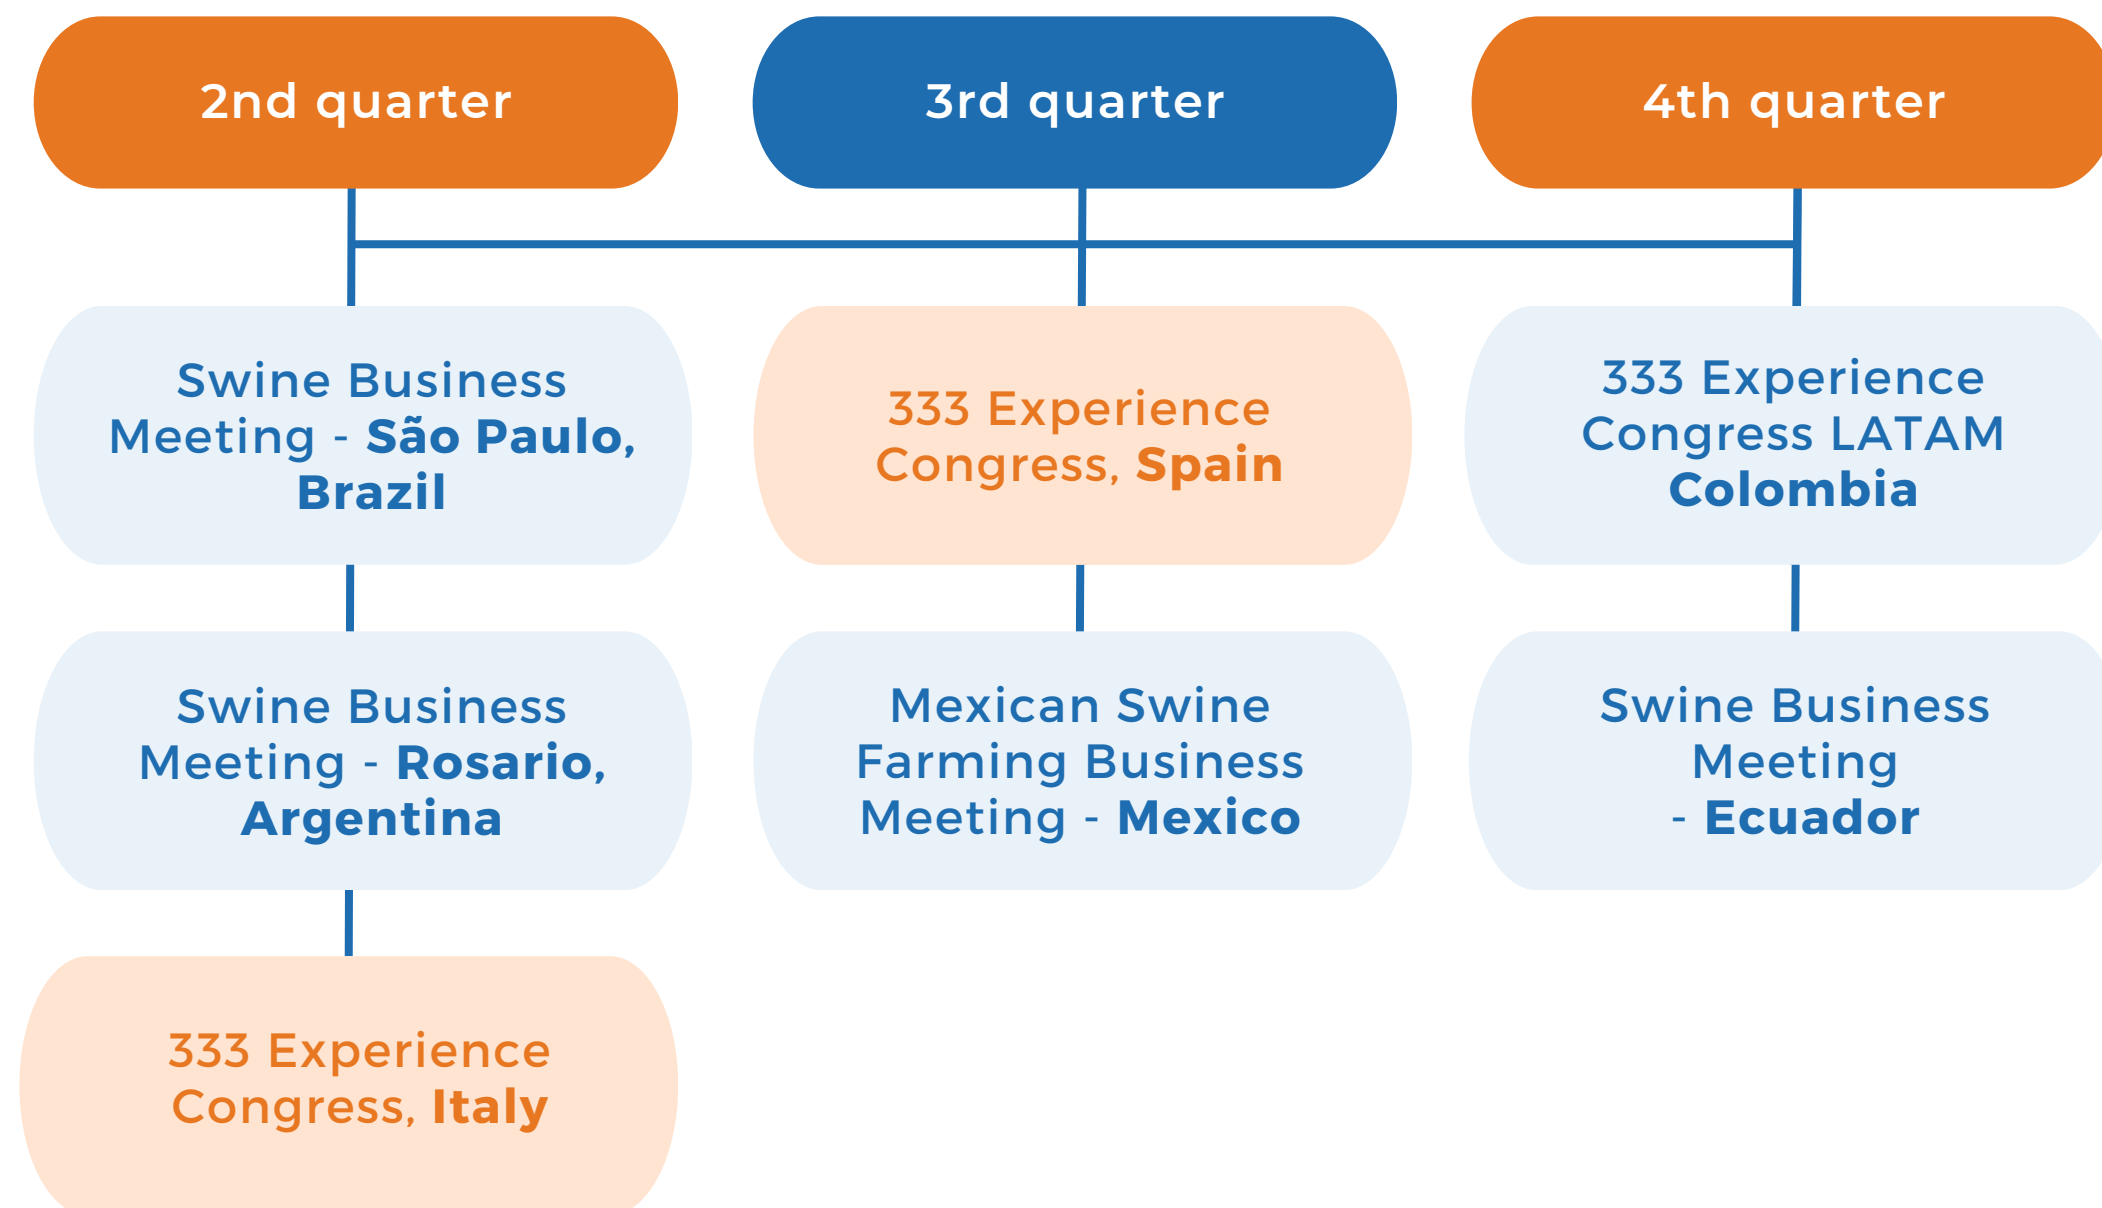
2nd quarter

3rd quarter

4th quarter

Swine Business Meeting - São Paulo, Brazil

Swine Business Meeting - Rosario, Argentina

333 Experience Congress, Italy

333 Experience Congress, Spain

Mexican Swine Farming Business Meeting - Mexico

333 Experience Congress LATAM Colombia

Swine Business Meeting - Ecuador